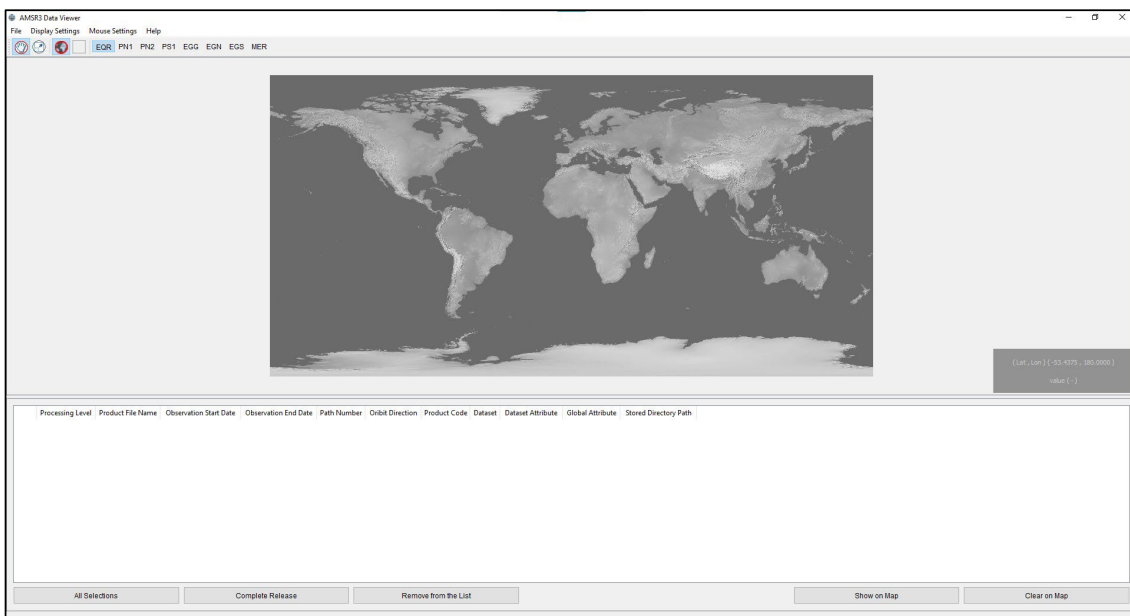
AMSR3 Data Viewer
File Display Settings Mouse Settings Help
EQR PN1 PN2 PS1 EGG EGN EGS MER

( Lat , Lon ) ( -53.4375 , 180.0000 )
value ( - )

| | Processing Level | Product File Name | Observation Start Date | Observation End Date | Path Number | Oribit Direction | Product Code | Dataset | Dataset Attribute | Global Attribute | Stored Directory Path |
|---|---|---|---|---|---|---|---|---|---|---|---|

All Selections
Complete Release
Remove from the List
Show on Map
Clear on Map